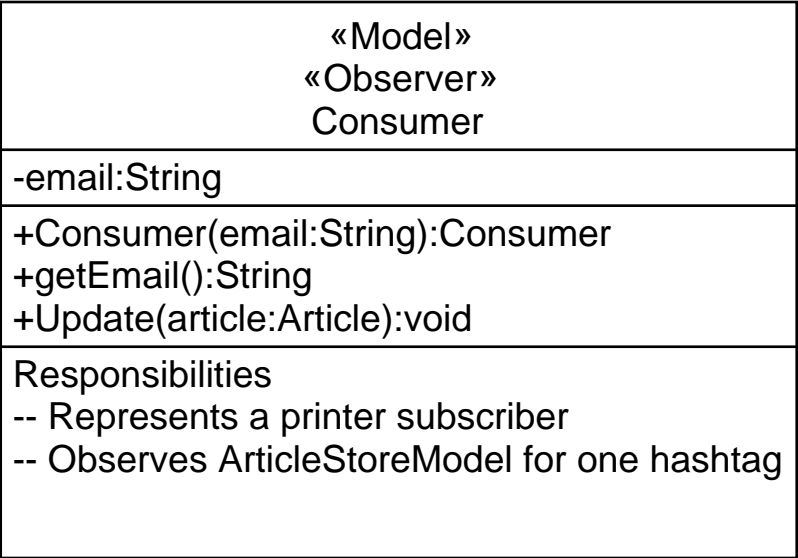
«Model»
«Observer»
Consumer

-email:String

+Consumer(email:String):Consumer
+getEmail():String
+Update(article:Article):void

Responsibilities
-- Represents a printer subscriber
-- Observes ArticleStoreModel for one hashtag